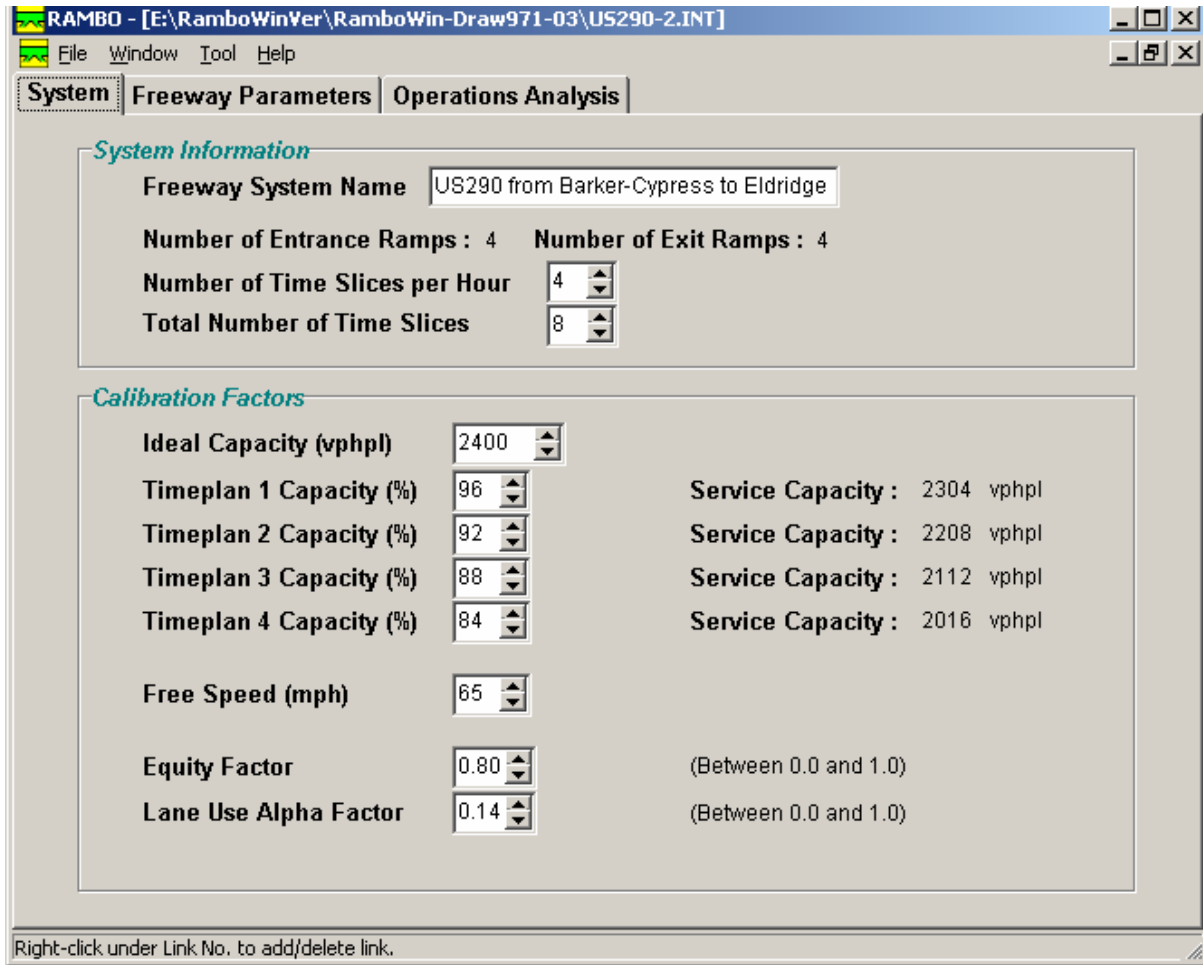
RAMBO - [E:\RamboWinVer\RamboWin-Draw971-03\US290-2.INT]

File Window Tool Help

System | Freeway Parameters | Operations Analysis

System Information

Freeway System Name US290 from Barker-Cypress to Eldridge

Number of Entrance Ramps : 4 Number of Exit Ramps : 4

Number of Time Slices per Hour 4

Total Number of Time Slices 8

Calibration Factors

Ideal Capacity (vphpl) 2400

Timeplan 1 Capacity (%) 96 Service Capacity : 2304 vphpl

Timeplan 2 Capacity (%) 92 Service Capacity : 2208 vphpl

Timeplan 3 Capacity (%) 88 Service Capacity : 2112 vphpl

Timeplan 4 Capacity (%) 84 Service Capacity : 2016 vphpl

Free Speed (mph) 65

Equity Factor 0.80 (Between 0.0 and 1.0)

Lane Use Alpha Factor 0.14 (Between 0.0 and 1.0)

Right-click under Link No. to add/delete link.